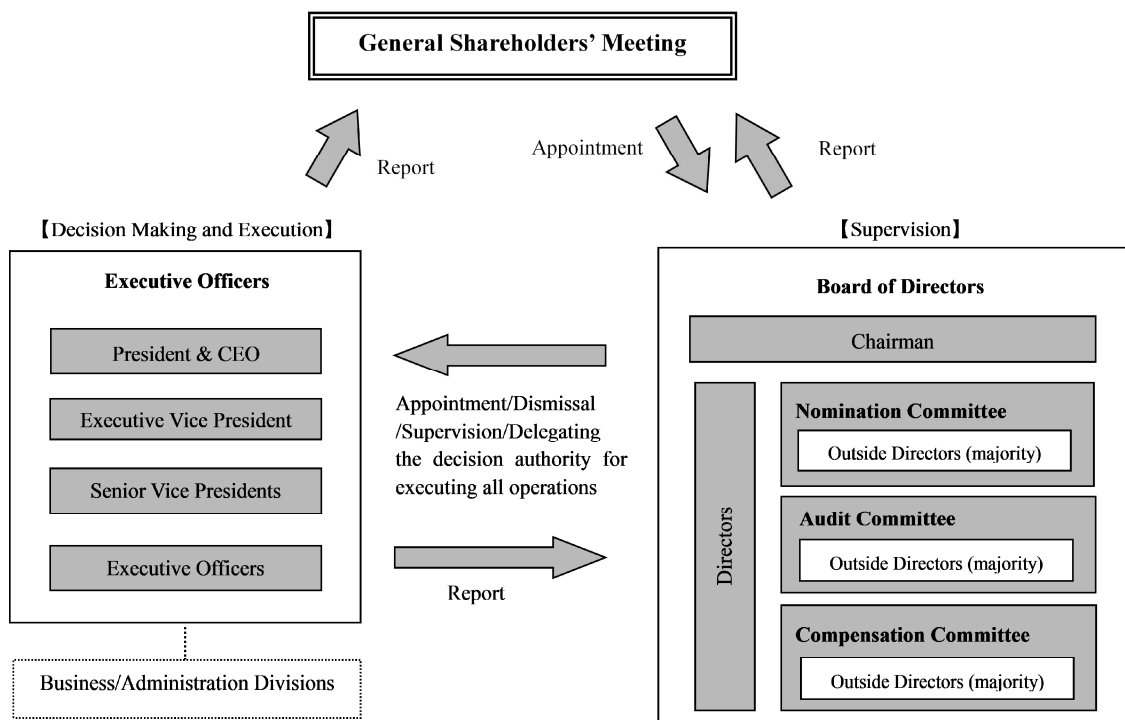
General Shareholders' Meeting

Report

Appointment

Report

【Decision Making and Execution】

Executive Officers

President & CEO

Executive Vice President

Senior Vice Presidents

Executive Officers

Business/Administration Divisions

Appointment/Dismissal /Supervision/Delegating the decision authority for executing all operations

Report

【Supervision】

Board of Directors

Chairman

Directors

Nomination Committee

Outside Directors (majority)

Audit Committee

Outside Directors (majority)

Compensation Committee

Outside Directors (majority)